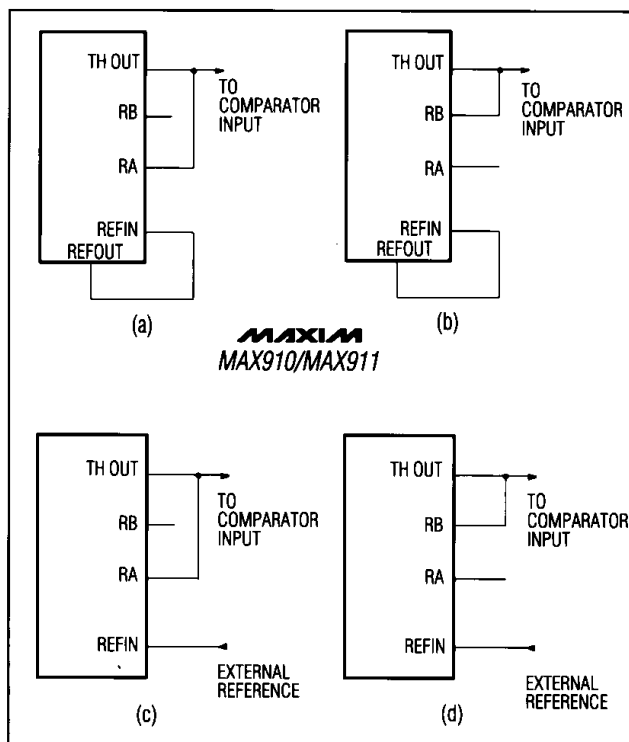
TH OUT
RB
RA
REFIN
REFOUT
TO COMPARATOR INPUT
(a)

TH OUT
RB
RA
REFIN
REFOUT
TO COMPARATOR INPUT
(b)

MAXIM
MAX910/MAX911

TH OUT
RB
RA
REFIN
TO COMPARATOR INPUT
EXTERNAL REFERENCE
(c)

TH OUT
RB
RA
REFIN
TO COMPARATOR INPUT
EXTERNAL REFERENCE
(d)